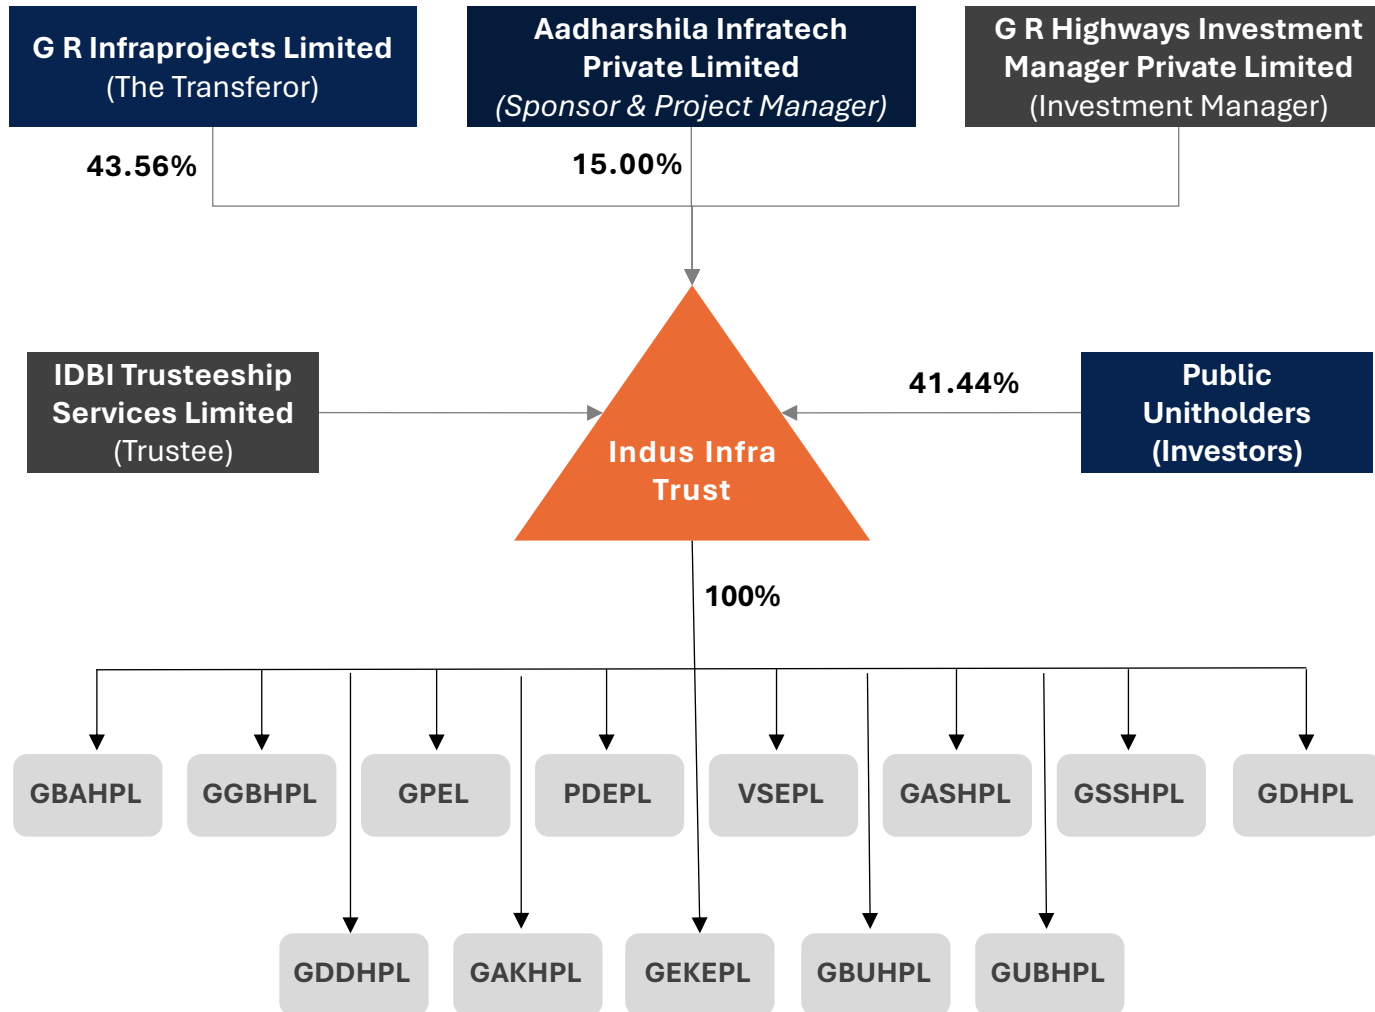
G R Infraprojects Limited
(The Transferor)

Aadharshila Infratech Private Limited
(Sponsor & Project Manager)

G R Highways Investment Manager Private Limited
(Investment Manager)

43.56%

15.00%

IDBI Trusteeship Services Limited
(Trustee)

Indus Infra Trust

41.44%

Public Unitholders
(Investors)

100%

GBAHPL

GGBHPL

GPEL

PDEPL

VSEPL

GASHPL

GSSHPL

GDHPL

GDDHPL

GAKHPL

GEKEPL

GBUHPL

GUBHPL